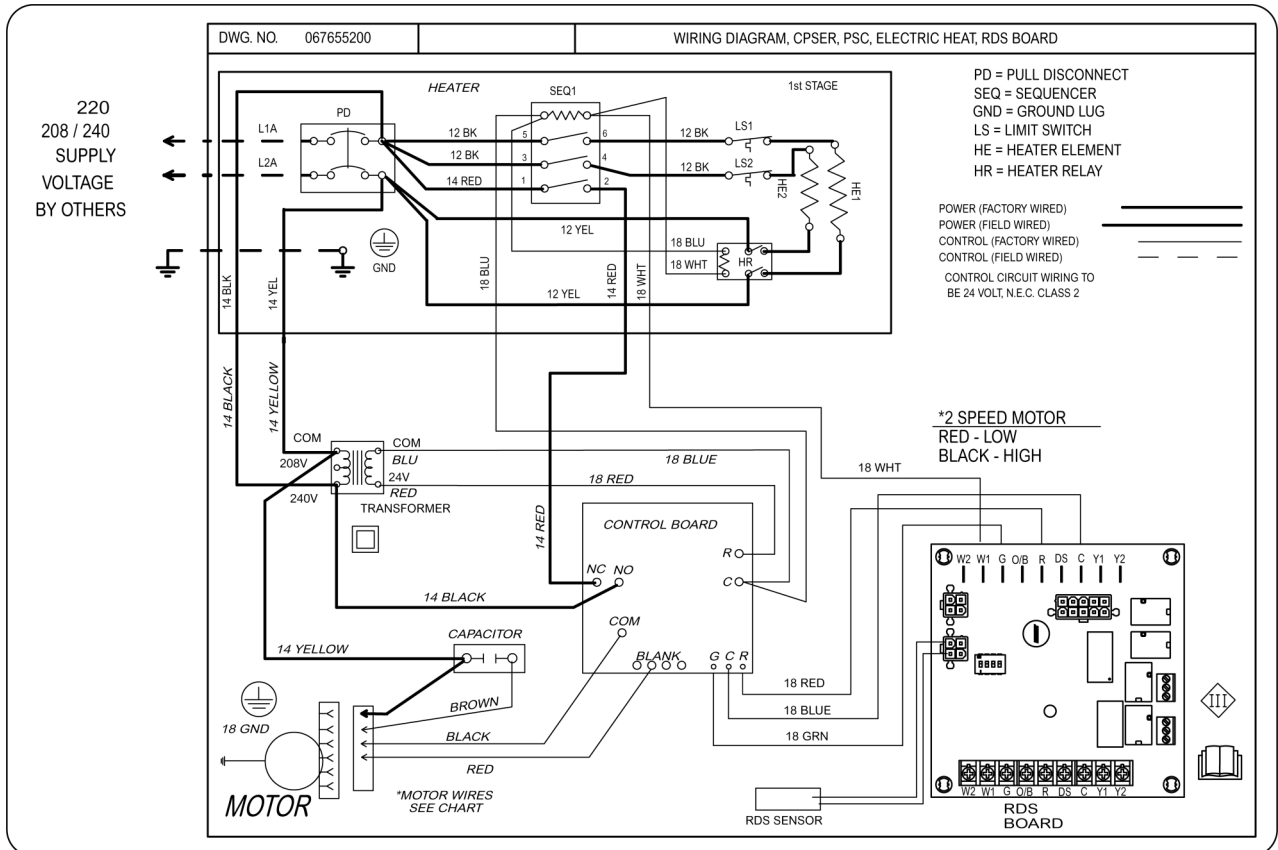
DWG. NO. 067655200

WIRING DIAGRAM, CPSER, PSC, ELECTRIC HEAT, RDS BOARD

220
208 / 240
SUPPLY
VOLTAGE
BY OTHERS

HEATER
PD
L1A
L2A
SEQ1
1st STAGE
12 BK
12 BK
14 RED
5
6
3
4
1
2
12 BK
12 BK
LS1
LS2
HE2
HE1
12 YEL
18 BLU
18 WHT
HR
GND
14 BLK
14 YEL
18 BLU
14 RED
18 WHT
12 YEL

PD = PULL DISCONNECT
SEQ = SEQUENCER
GND = GROUND LUG
LS = LIMIT SWITCH
HE = HEATER ELEMENT
HR = HEATER RELAY

POWER (FACTORY WIRED)
POWER (FIELD WIRED)
CONTROL (FACTORY WIRED)
CONTROL (FIELD WIRED)
CONTROL CIRCUIT WIRING TO BE 24 VOLT, N.E.C. CLASS 2

14 BLACK
14 YELLOW
COM
208V
240V
COM
BLU
24V
RED
TRANSFORMER
18 BLUE
18 RED
14 RED

*2 SPEED MOTOR
RED - LOW
BLACK - HIGH

18 WHT

CONTROL BOARD
R
C
NC NO
14 BLACK
COM
BLANK
G C R

W2 W1 G O/B R DS C Y1 Y2

14 YELLOW
CAPACITOR
18 GND
BROWN
BLACK
RED
18 RED
18 BLUE
18 GRN
MOTOR
*MOTOR WIRES SEE CHART
RDS SENSOR
W2 W1 G O/B R DS C Y1 Y2
RDS
BOARD